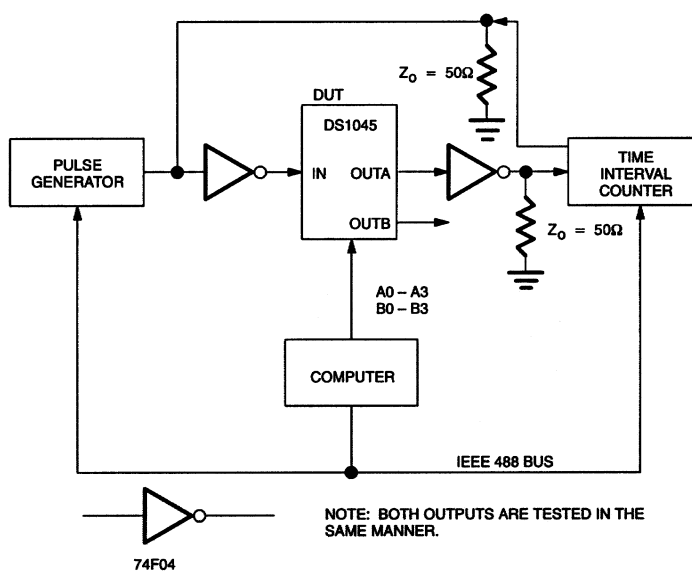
$Z_O = 50\Omega$

DUT

DS1045

PULSE GENERATOR

IN

OUTA

OUTB

TIME INTERVAL COUNTER

$Z_O = 50\Omega$

A0 – A3
B0 – B3

COMPUTER

IEEE 488 BUS

NOTE: BOTH OUTPUTS ARE TESTED IN THE SAME MANNER.

74F04